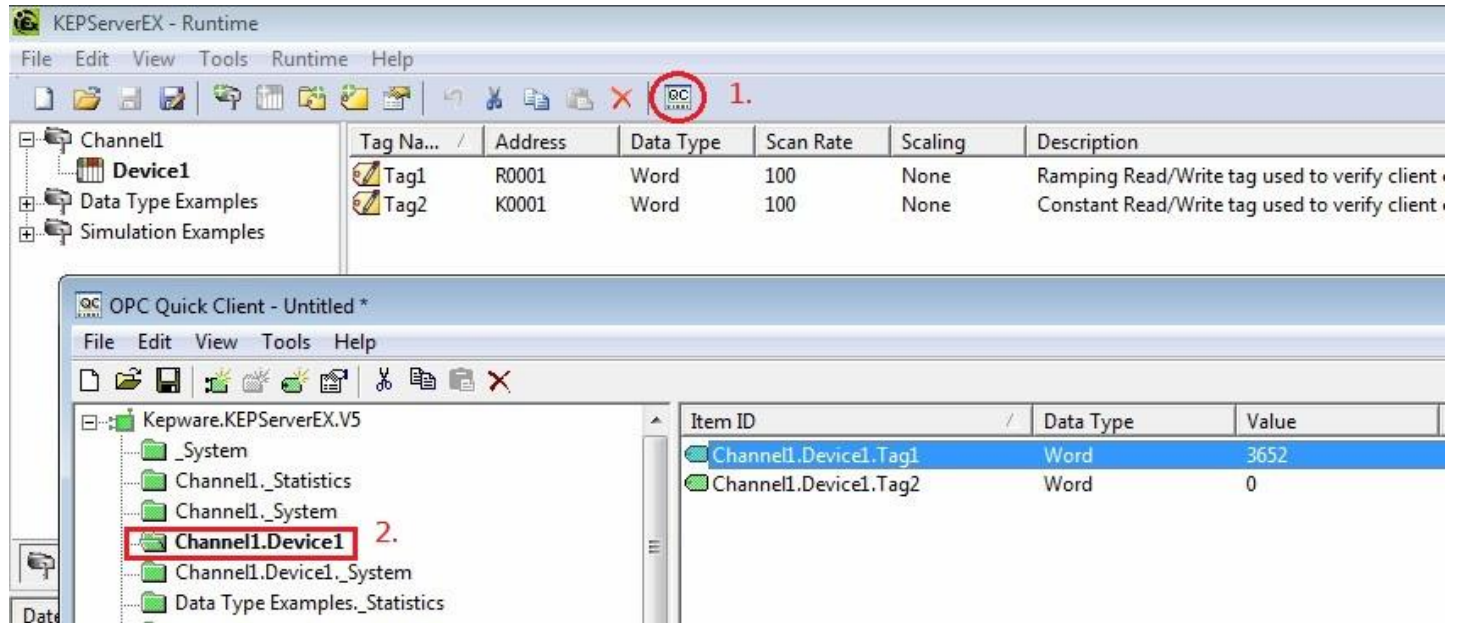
KEPServerEX - Runtime

File Edit View Tools Runtime Help

QC 1.

Channel1
Device1
Data Type Examples
Simulation Examples

| Tag Na... | Address | Data Type | Scan Rate | Scaling | Description |
|---|---|---|---|---|---|
| Tag1 | R0001 | Word | 100 | None | Ramping Read/Write tag used to verify client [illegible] |
| Tag2 | K0001 | Word | 100 | None | Constant Read/Write tag used to verify client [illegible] |

QC OPC Quick Client - Untitled *

File Edit View Tools Help

Kepware.KEPServerEX.V5
_System
Channel1._Statistics
Channel1._System
Channel1.Device1 2.
Channel1.Device1._System
Data Type Examples._Statistics

| Item ID | Data Type | Value |
|---|---|---|
| Channel1.Device1.Tag1 | Word | 3652 |
| Channel1.Device1.Tag2 | Word | 0 |

Date